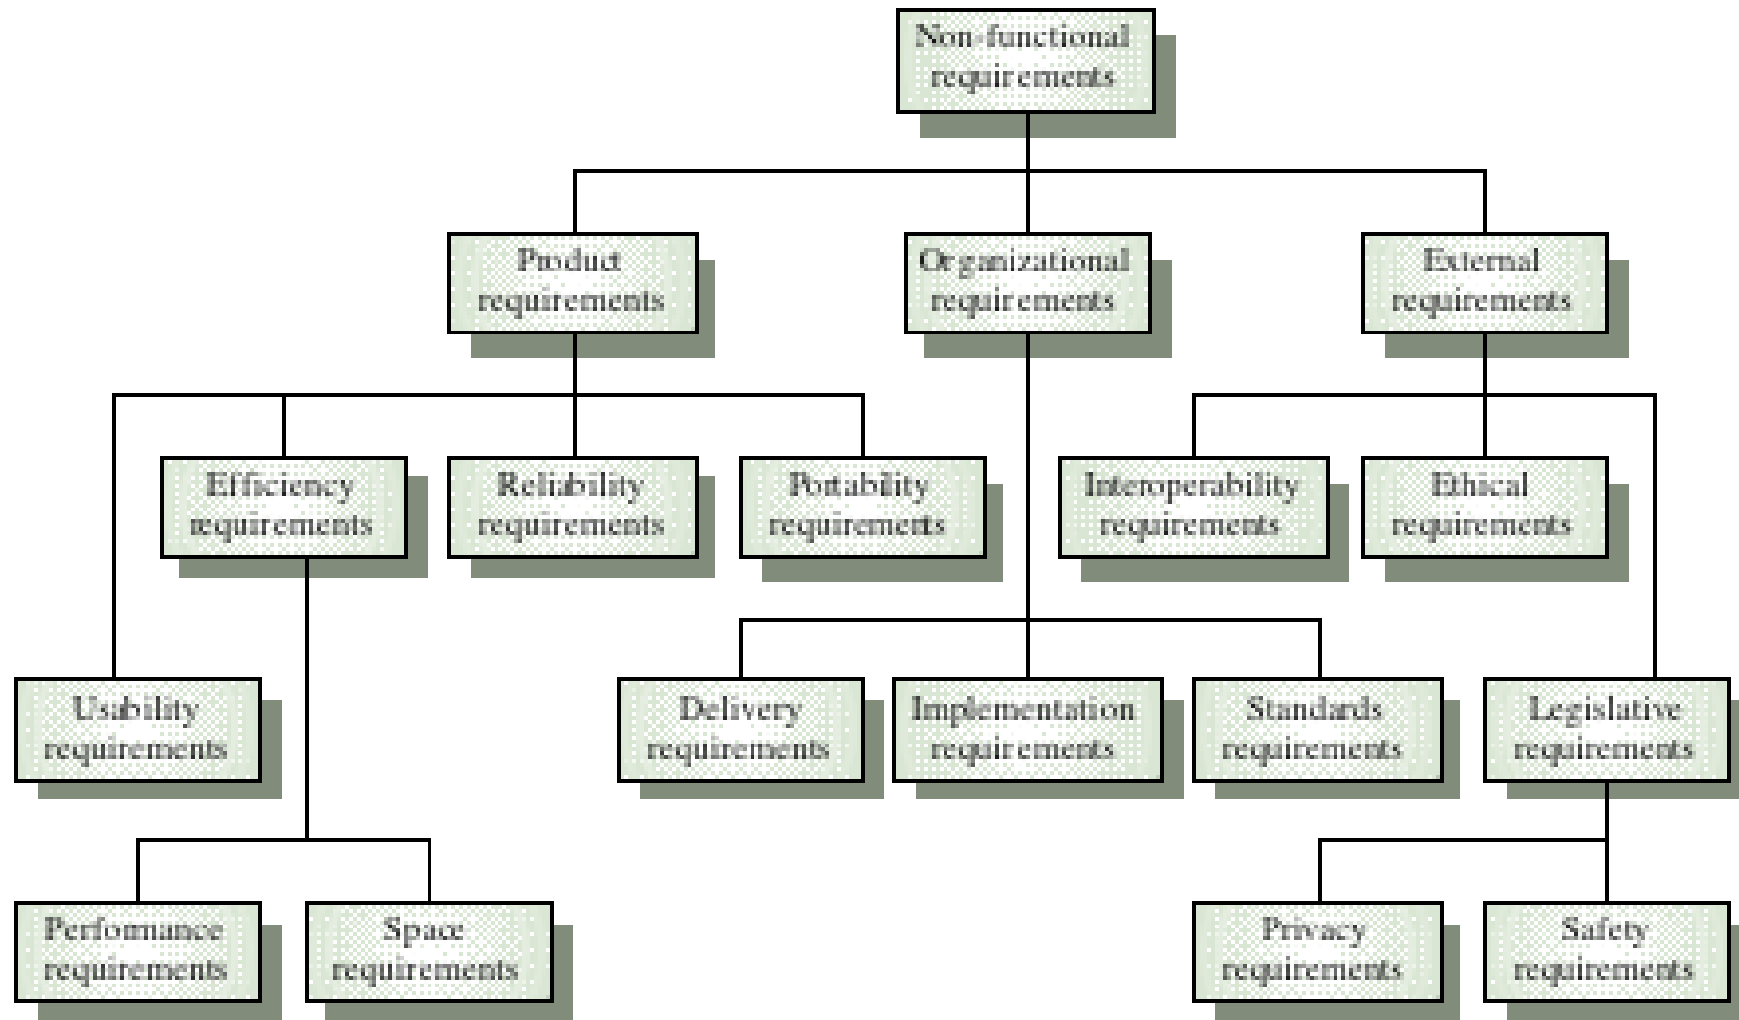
Non-functional requirements

Product requirements

Organizational requirements

External requirements

Efficiency requirements

Reliability requirements

Portability requirements

Interoperability requirements

Ethical requirements

Usability requirements

Delivery requirements

Implementation requirements

Standards requirements

Legislative requirements

Performance requirements

Space requirements

Privacy requirements

Safety requirements